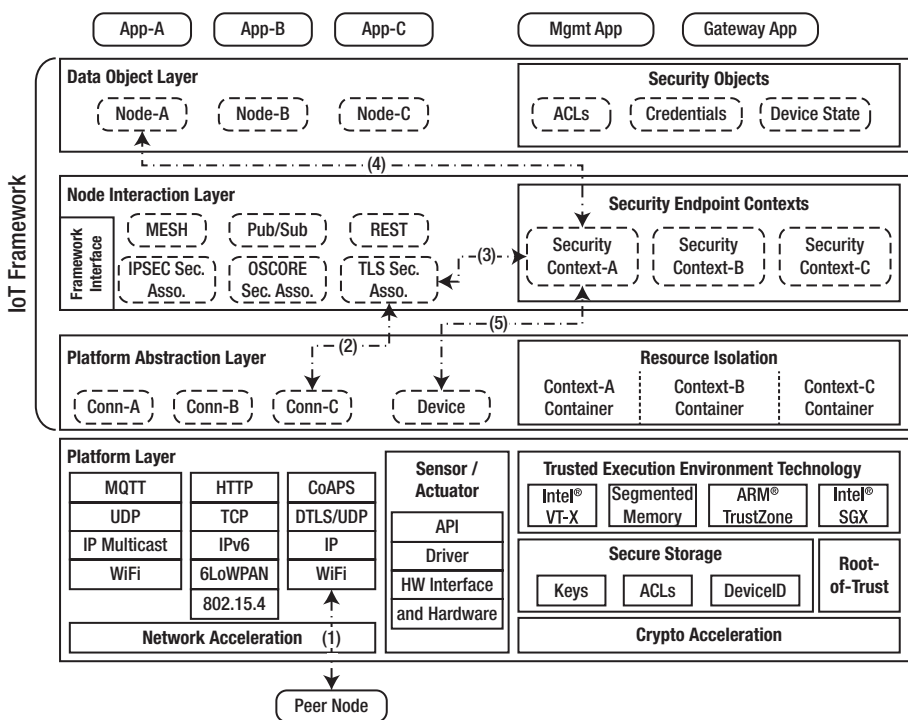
App-A App-B App-C Mgmt App Gateway App

IoT Framework

Data Object Layer
Node-A Node-B Node-C

Security Objects
ACLs Credentials Device State

(4)

Node Interaction Layer
Framework Interface
MESH Pub/Sub REST
IPSEC Sec. Asso. OSCORE Sec. Asso. TLS Sec. Asso.

(3)

Security Endpoint Contexts
Security Context-A Security Context-B Security Context-C

(5)

(2)

Platform Abstraction Layer
Conn-A Conn-B Conn-C Device

Resource Isolation
Context-A Container Context-B Container Context-C Container

Platform Layer
| MQTT | HTTP | CoAPS |
|---|---|---|
| UDP | TCP | DTLS/UDP |
| IP Multicast | IPv6 | IP |
| WiFi | 6LoWPAN | WiFi |
| | 802.15.4 | |

Network Acceleration (1)

Sensor / Actuator
API
Driver
HW Interface
and Hardware

Trusted Execution Environment Technology
Intel® VT-X Segmented Memory ARM® TrustZone Intel® SGX

Secure Storage
Keys ACLs DeviceID

Root-of-Trust

Crypto Acceleration

Peer Node